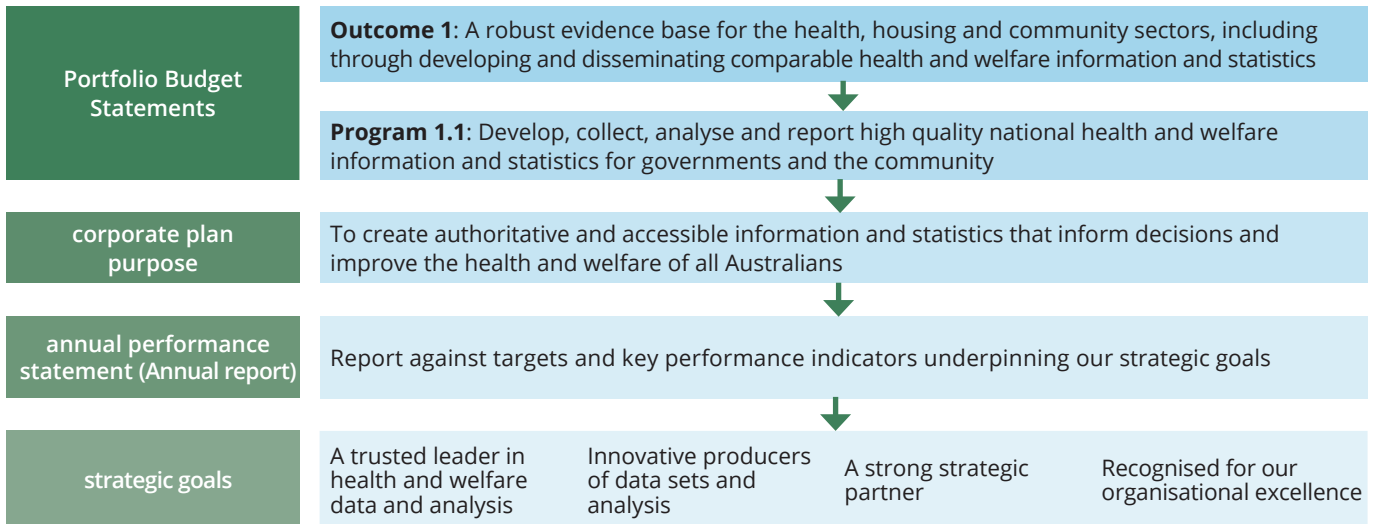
Portfolio Budget Statements

**Outcome 1**: A robust evidence base for the health, housing and community sectors, including through developing and disseminating comparable health and welfare information and statistics

**Program 1.1**: Develop, collect, analyse and report high quality national health and welfare information and statistics for governments and the community

corporate plan purpose

To create authoritative and accessible information and statistics that inform decisions and improve the health and welfare of all Australians

annual performance statement (Annual report)

Report against targets and key performance indicators underpinning our strategic goals

strategic goals

A trusted leader in health and welfare data and analysis

Innovative producers of data sets and analysis

A strong strategic partner

Recognised for our organisational excellence